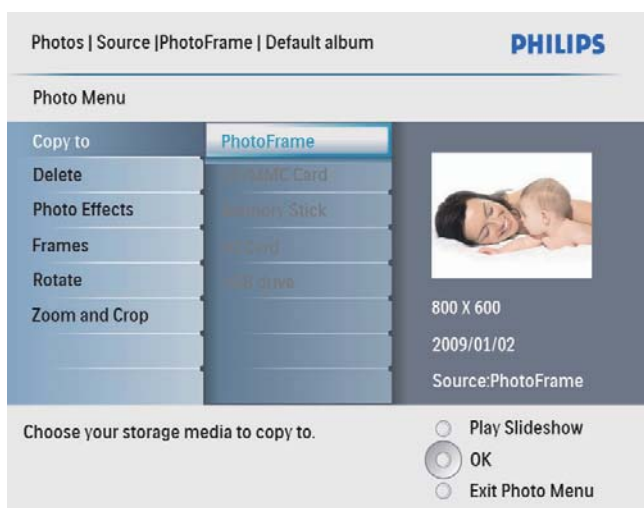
Photos | Source |PhotoFrame | Default album

PHILIPS

Photo Menu

Copy to
Delete
Photo Effects
Frames
Rotate
Zoom and Crop

PhotoFrame
SD/MMC Card
Memory Stick
xD Card
USB drive

800 X 600
2009/01/02
Source:PhotoFrame

Choose your storage media to copy to.

Play Slideshow
OK
Exit Photo Menu